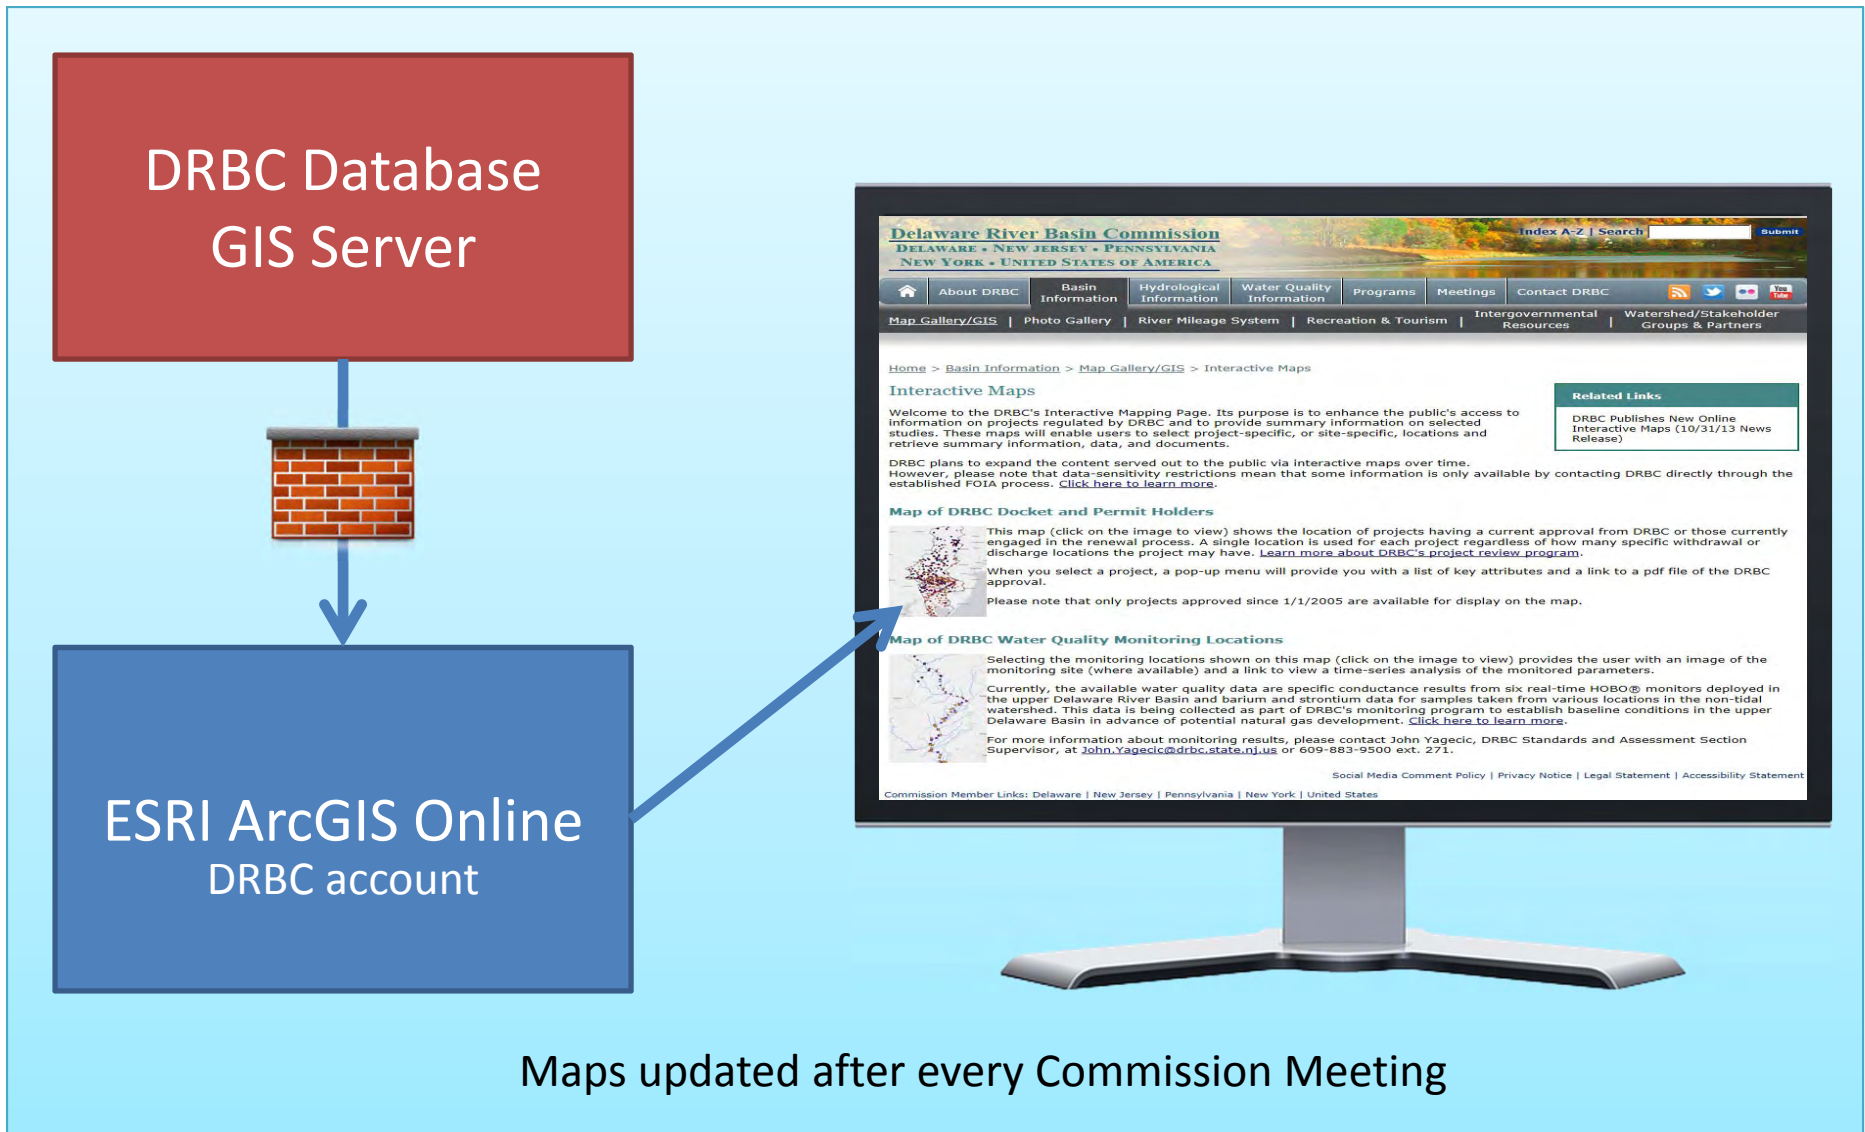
DRBC Database
GIS Server

ESRI ArcGIS Online
DRBC account

Delaware River Basin Commission
DELAWARE • NEW JERSEY • PENNSYLVANIA
NEW YORK • UNITED STATES OF AMERICA

Index A-Z | Search Submit

About DRBC | Basin Information | Hydrological Information | Water Quality Information | Programs | Meetings | Contact DRBC

Map Gallery/GIS | Photo Gallery | River Mileage System | Recreation & Tourism | Intergovernmental Resources | Watershed/Stakeholder Groups & Partners

Home > Basin Information > Map Gallery/GIS > Interactive Maps

Interactive Maps

Related Links

DRBC Publishes New Online Interactive Maps (10/31/13 News Release)

Welcome to the DRBC's Interactive Mapping Page. Its purpose is to enhance the public's access to information on projects regulated by DRBC and to provide summary information on selected studies. These maps will enable users to select project-specific, or site-specific, locations and retrieve summary information, data, and documents.

DRBC plans to expand the content served out to the public via interactive maps over time. However, please note that data-sensitivity restrictions mean that some information is only available by contacting DRBC directly through the established FOIA process. Click here to learn more.

Map of DRBC Docket and Permit Holders

This map (click on the image to view) shows the location of projects having a current approval from DRBC or those currently engaged in the renewal process. A single location is used for each project regardless of how many specific withdrawal or discharge locations the project may have. Learn more about DRBC's project review program.

When you select a project, a pop-up menu will provide you with a list of key attributes and a link to a pdf file of the DRBC approval.

Please note that only projects approved since 1/1/2005 are available for display on the map.

Map of DRBC Water Quality Monitoring Locations

Selecting the monitoring locations shown on this map (click on the image to view) provides the user with an image of the monitoring site (where available) and a link to view a time-series analysis of the monitored parameters.

Currently, the available water quality data are specific conductance results from six real-time HOBO® monitors deployed in the upper Delaware River Basin and barium and strontium data for samples taken from various locations in the non-tidal watershed. This data is being collected as part of DRBC's monitoring program to establish baseline conditions in the upper Delaware Basin in advance of potential natural gas development. Click here to learn more.

For more information about monitoring results, please contact John Yagecic, DRBC Standards and Assessment Section Supervisor, at John.Yagecic@drbc.state.nj.us or 609-883-9500 ext. 271.

Social Media Comment Policy | Privacy Notice | Legal Statement | Accessibility Statement

Commission Member Links: Delaware | New Jersey | Pennsylvania | New York | United States

Maps updated after every Commission Meeting